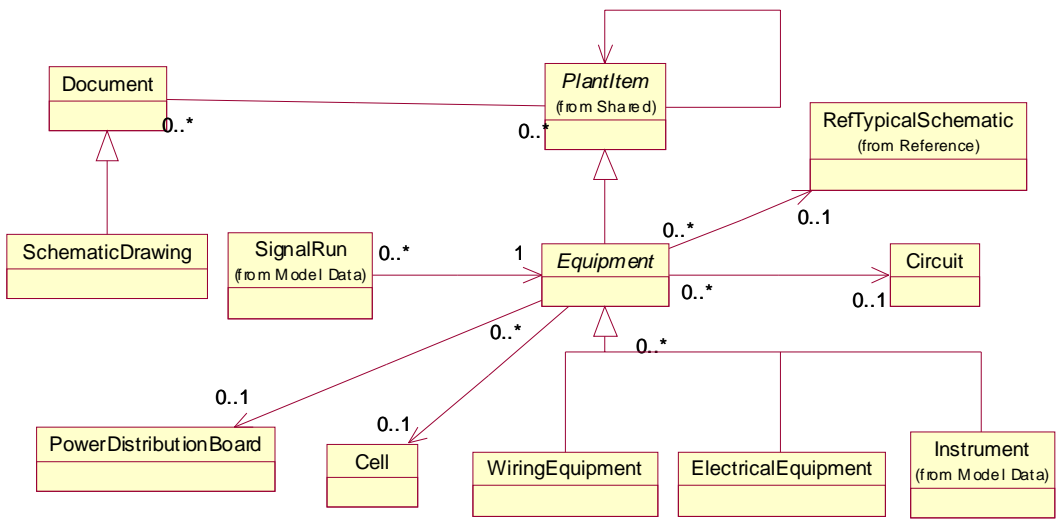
Document

0..*

PlantItem
(from Shared)

0..*

RefTypicalSchematic
(from Reference)

SchematicDrawing

SignalRun
(from Model Data)

0..*

1

Equipment

0..*

0..1

Circuit

0..*

0..1

0..*

0..*

0..1

PowerDistributionBoard

0..1

Cell

WiringEquipment

ElectricalEquipment

Instrument
(from Model Data)